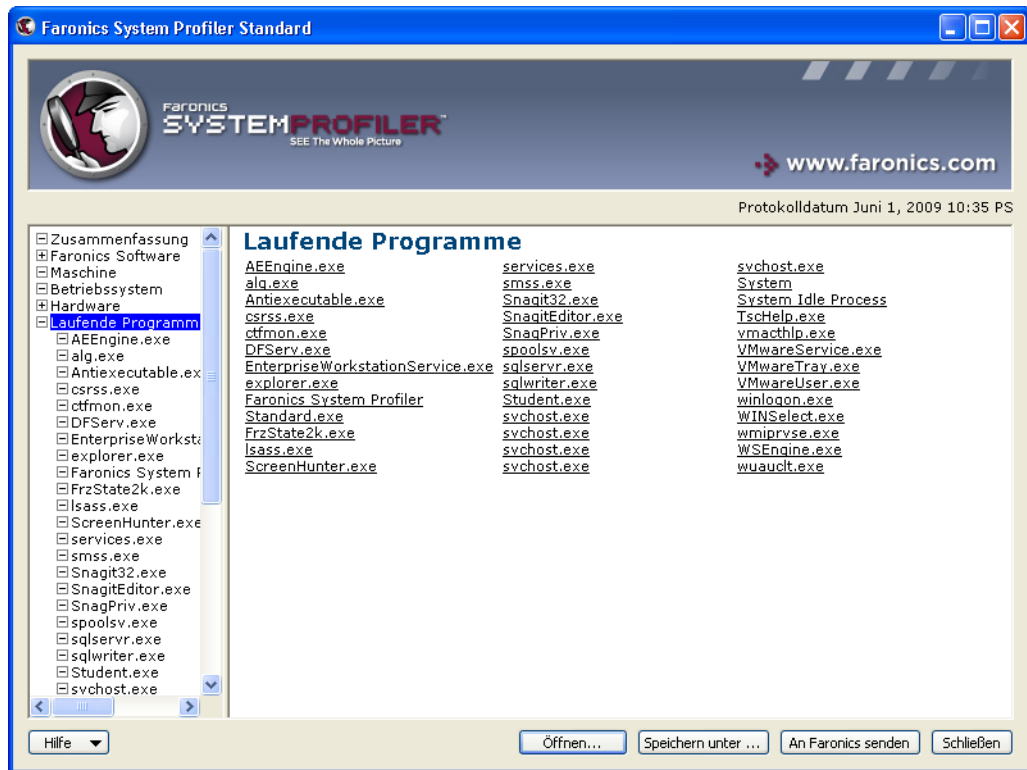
Faronics System Profiler Standard

Faronics
SYSTEMPROFILER
SEE The Whole Picture

www.faronics.com

Protokolldatum Juni 1, 2009 10:35 PS

Zusammenfassung
Faronics Software
Maschine
Betriebssystem
Hardware
Laufende Programm
AEEngine.exe
alg.exe
Antiexecutable.ex
csrss.exe
ctfmon.exe
DFServ.exe
EnterpriseWorksta
explorer.exe
Faronics System F
FrzState2k.exe
lsass.exe
ScreenHunter.exe
services.exe
smss.exe
Snagit32.exe
SnagitEditor.exe
SnagPriv.exe
spoolsv.exe
sqlservr.exe
sqlwriter.exe
Student.exe
svchost.exe

Laufende Programme

AEEngine.exe
alg.exe
Antiexecutable.exe
csrss.exe
ctfmon.exe
DFServ.exe
EnterpriseWorkstationService.exe
explorer.exe
Faronics System Profiler
Standard.exe
FrzState2k.exe
lsass.exe
ScreenHunter.exe

services.exe
smss.exe
Snagit32.exe
SnagitEditor.exe
SnagPriv.exe
spoolsv.exe
sqlservr.exe
sqlwriter.exe
Student.exe
svchost.exe
svchost.exe
svchost.exe
svchost.exe

svchost.exe
System
System Idle Process
TscHelp.exe
vmacthlp.exe
VMwareService.exe
VMwareTray.exe
VMwareUser.exe
winlogon.exe
WINSelect.exe
wmiprvse.exe
WSEngine.exe
wuauclt.exe

Hilfe
Öffnen...
Speichern unter ...
An Faronics senden
Schließen